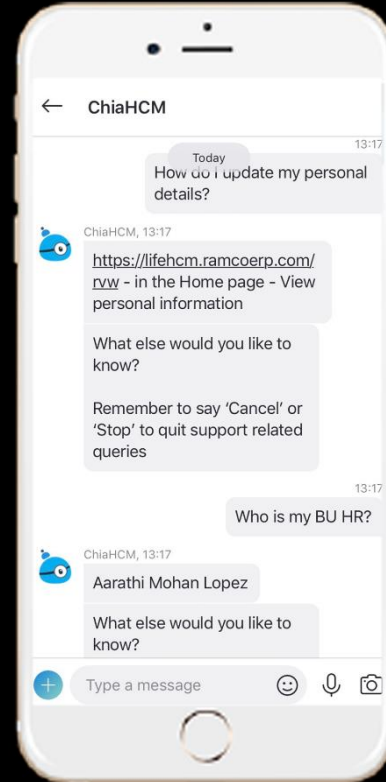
← ChiaHCM

13:17

Today

How do I update my personal details?

ChiaHCM, 13:17

https://lifehcm.ramcoerp.com/rvw - in the Home page - View personal information

What else would you like to know?

Remember to say 'Cancel' or 'Stop' to quit support related queries

13:17

Who is my BU HR?

ChiaHCM, 13:17

Aarathi Mohan Lopez

What else would you like to know?

Type a message